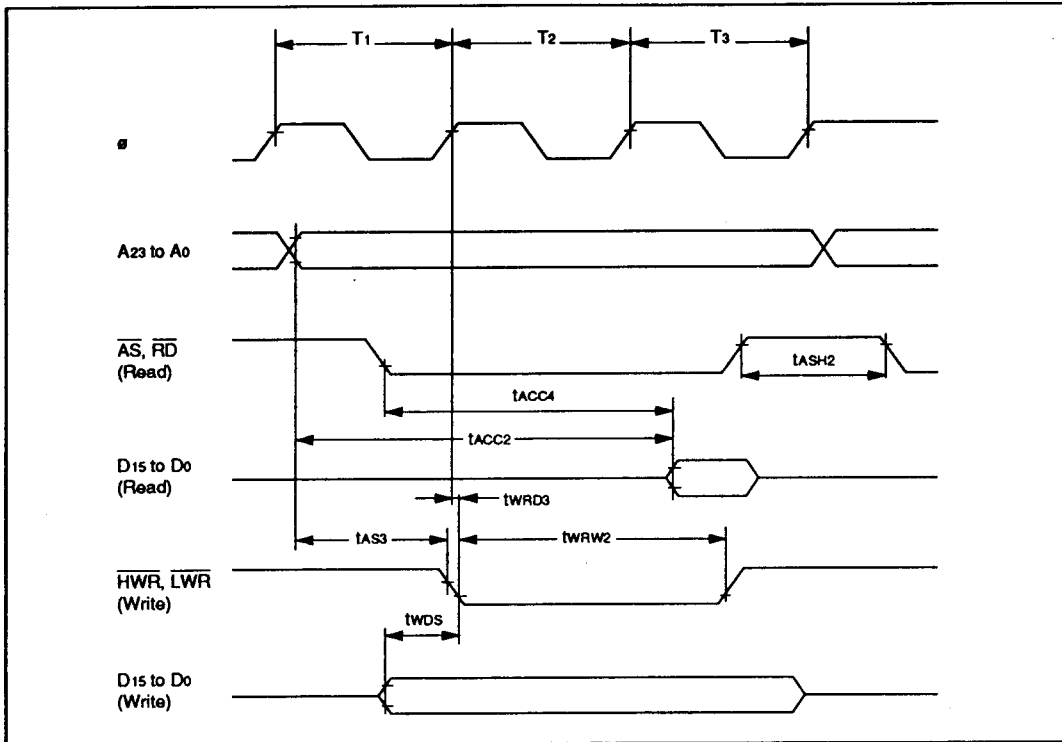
$T_1$
$T_2$
$T_3$

ø

$A_{23}$ to $A_0$

$\overline{AS}$, $\overline{RD}$ (Read)

$t_{ASH2}$

$t_{ACC4}$

$t_{ACC2}$

$D_{15}$ to $D_0$ (Read)

$t_{WRD3}$

$t_{AS3}$

$t_{WRW2}$

$\overline{HWR}$, $\overline{LWR}$ (Write)

$t_{WDS}$

$D_{15}$ to $D_0$ (Write)